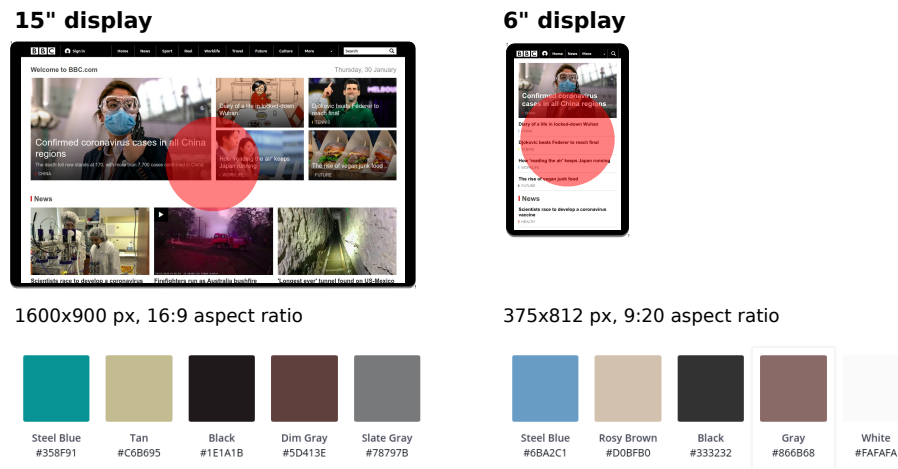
15" display

BBC Sign in Home News Sport Reel Worklife Travel Future Culture More Search

Welcome to BBC.com

Thursday, 30 January

Confirmed coronavirus cases in all China regions

The death toll now stands at 170, with more than 7,700 cases confirmed in China

CHINA

Diary of a life in locked-down Wuhan

Djokovic beats Federer to reach final

How 'reading the air' keeps Japan running

WORKLIFE

The rise of vegan junk food

FUTURE

News

Scientists race to develop a coronavirus

Firefighters run as Australia bushfire

'Longest ever' tunnel found on US-Mexico

1600x900 px, 16:9 aspect ratio

Steel Blue
#358F91

Tan
#C6B695

Black
#1E1A1B

Dim Gray
#5D413E

Slate Gray
#78797B

6" display

BBC Home News More

Confirmed coronavirus cases in all China regions

Diary of a life in locked-down Wuhan

Djokovic beats Federer to reach final

How 'reading the air' keeps Japan running

The rise of vegan junk food

FUTURE

News

Scientists race to develop a coronavirus vaccine

HEALTH

375x812 px, 9:20 aspect ratio

Steel Blue
#6BA2C1

Rosy Brown
#D0BFB0

Black
#333232

Gray
#866B68

White
#FAFAFA